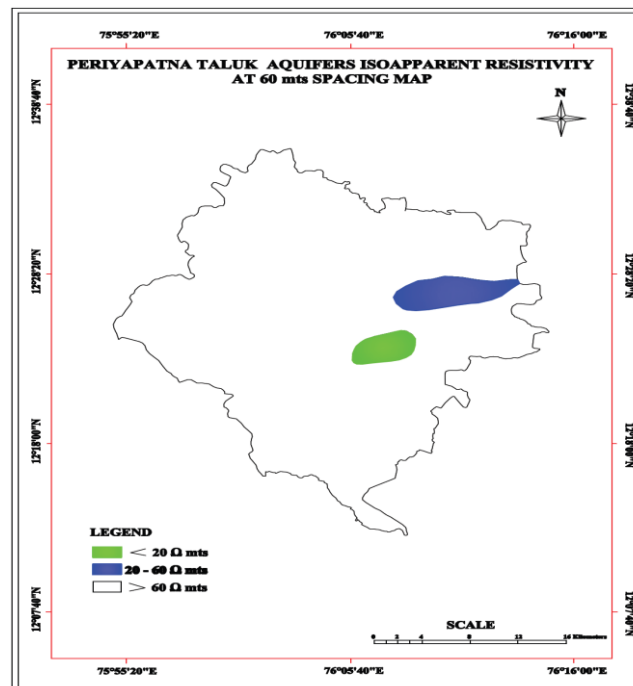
75°55'20"E
76°05'40"E
76°16'00"E

PERIYAPATNA TALUK AQUIFERS ISOAPPARENT RESISTIVITY AT 60 mts SPACING MAP

N

12°38'40"N
12°28'20"N
12°18'00"N
12°07'40"N

12°38'40"N
12°28'20"N
12°18'00"N
12°07'40"N

LEGEND
< 20 Ω mts
20 - 60 Ω mts
> 60 Ω mts

SCALE
0 2 4 8 12 16 Kilometers

75°55'20"E
76°05'40"E
76°16'00"E